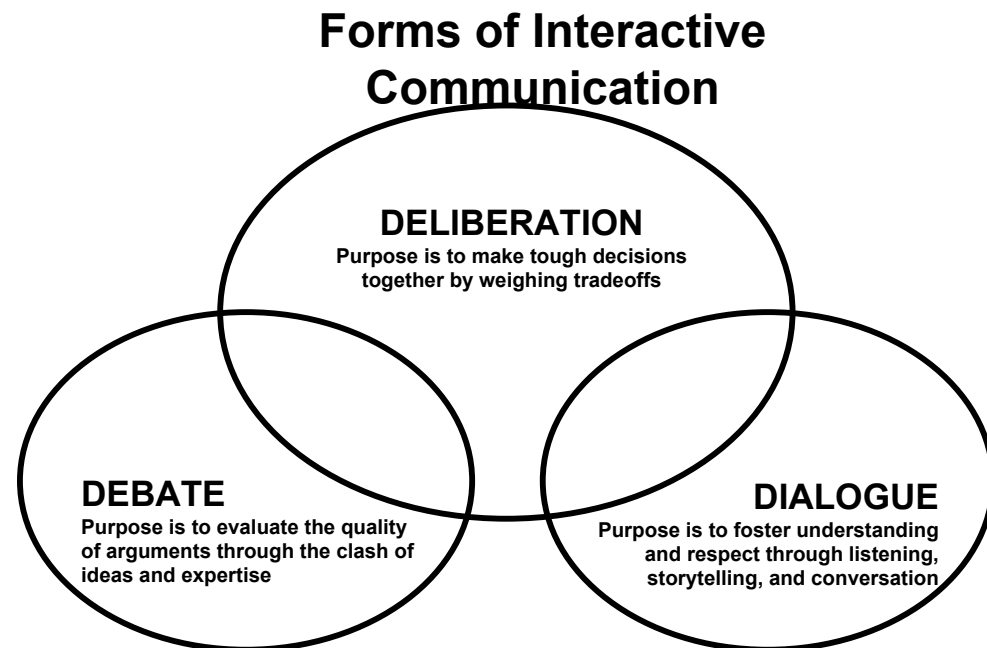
Forms of Interactive Communication

DELIBERATION
Purpose is to make tough decisions together by weighing tradeoffs

DEBATE
Purpose is to evaluate the quality of arguments through the clash of ideas and expertise

DIALOGUE
Purpose is to foster understanding and respect through listening, storytelling, and conversation